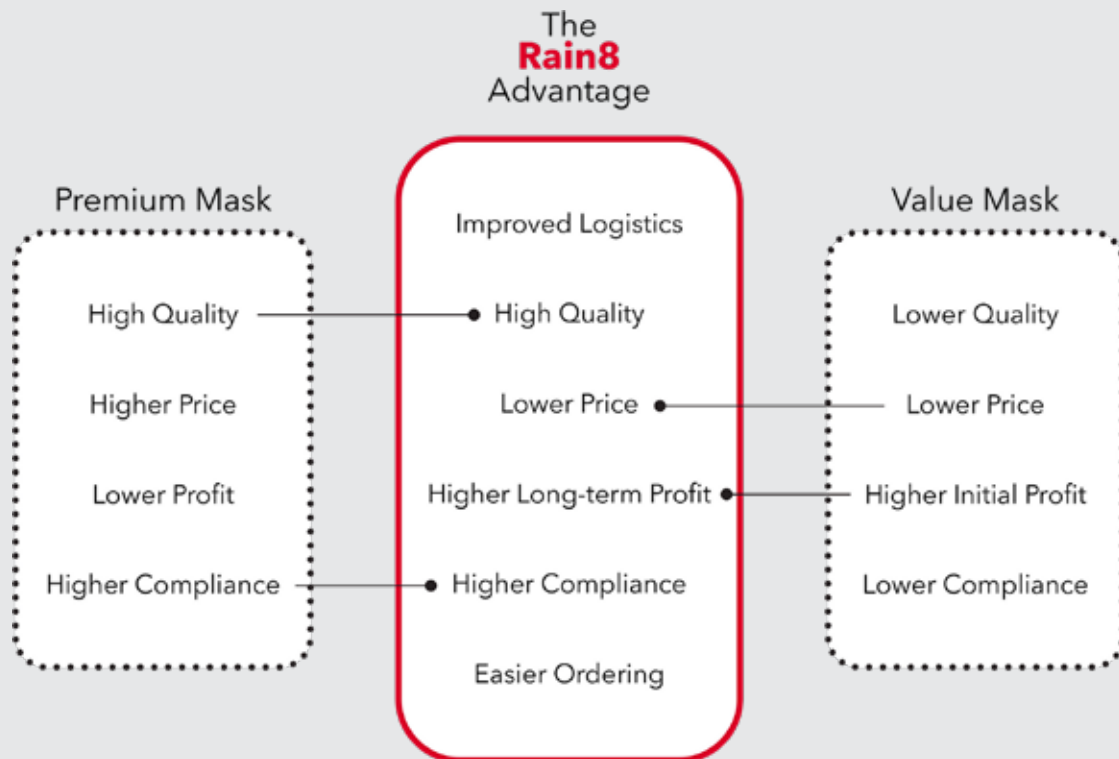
The
Rain8
Advantage

Premium Mask

High Quality

Higher Price

Lower Profit

Higher Compliance

Improved Logistics

High Quality

Lower Price

Higher Long-term Profit

Higher Compliance

Easier Ordering

Value Mask

Lower Quality

Lower Price

Higher Initial Profit

Lower Compliance